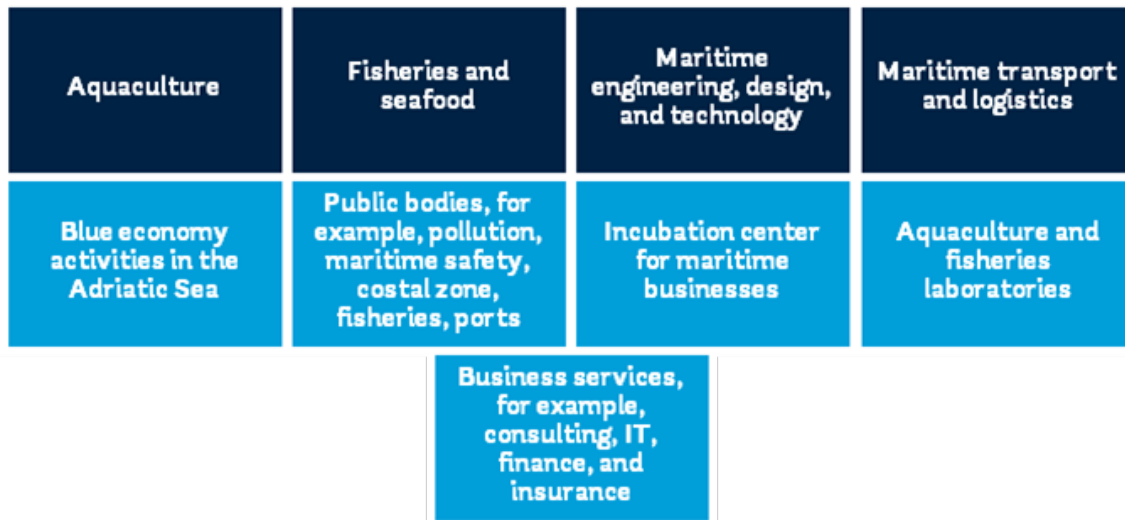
Aquaculture

Fisheries and seafood

Maritime engineering, design, and technology

Maritime transport and logistics

Blue economy activities in the Adriatic Sea

Public bodies, for example, pollution, maritime safety, costal zone, fisheries, ports

Incubation center for maritime businesses

Aquaculture and fisheries laboratories

Business services, for example, consulting, IT, finance, and insurance